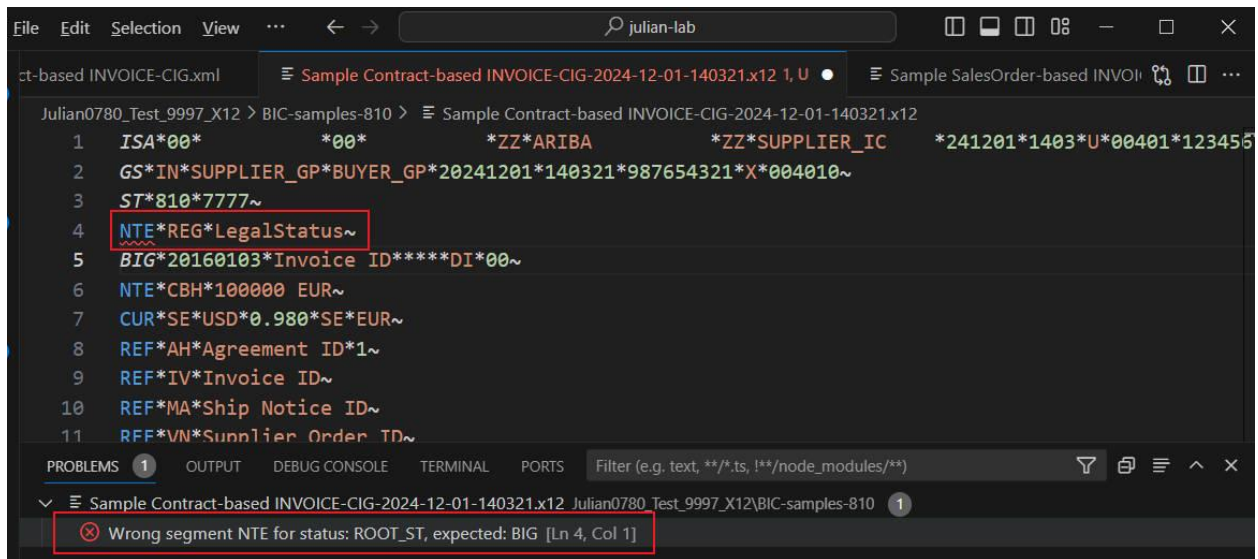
File Edit Selection View ··· ← → julian-lab

ct-based INVOICE-CIG.xml   Sample Contract-based INVOICE-CIG-2024-12-01-140321.x12 1, U ●   Sample SalesOrder-based INVOI

Julian0780_Test_9997_X12 > BIC-samples-810 > Sample Contract-based INVOICE-CIG-2024-12-01-140321.x12

1 ISA*00* *00* *ZZ*ARIBA *ZZ*SUPPLIER_IC *241201*1403*U*00401*123456
2 GS*IN*SUPPLIER_GP*BUYER_GP*20241201*140321*987654321*X*004010~
3 ST*810*7777~
4 NTE*REG*LegalStatus~
5 BIG*20160103*Invoice ID*****DI*00~
6 NTE*CBH*100000 EUR~
7 CUR*SE*USD*0.980*SE*EUR~
8 REF*AH*Agreement ID*1~
9 REF*IV*Invoice ID~
10 REF*MA*Ship Notice ID~
11 REF*VN*Supplier Order ID~

PROBLEMS 1   OUTPUT   DEBUG CONSOLE   TERMINAL   PORTS   Filter (e.g. text, **/*.ts, !**/node_modules/**)

Sample Contract-based INVOICE-CIG-2024-12-01-140321.x12 Julian0780_Test_9997_X12\BIC-samples-810 1

Wrong segment NTE for status: ROOT_ST, expected: BIG [Ln 4, Col 1]